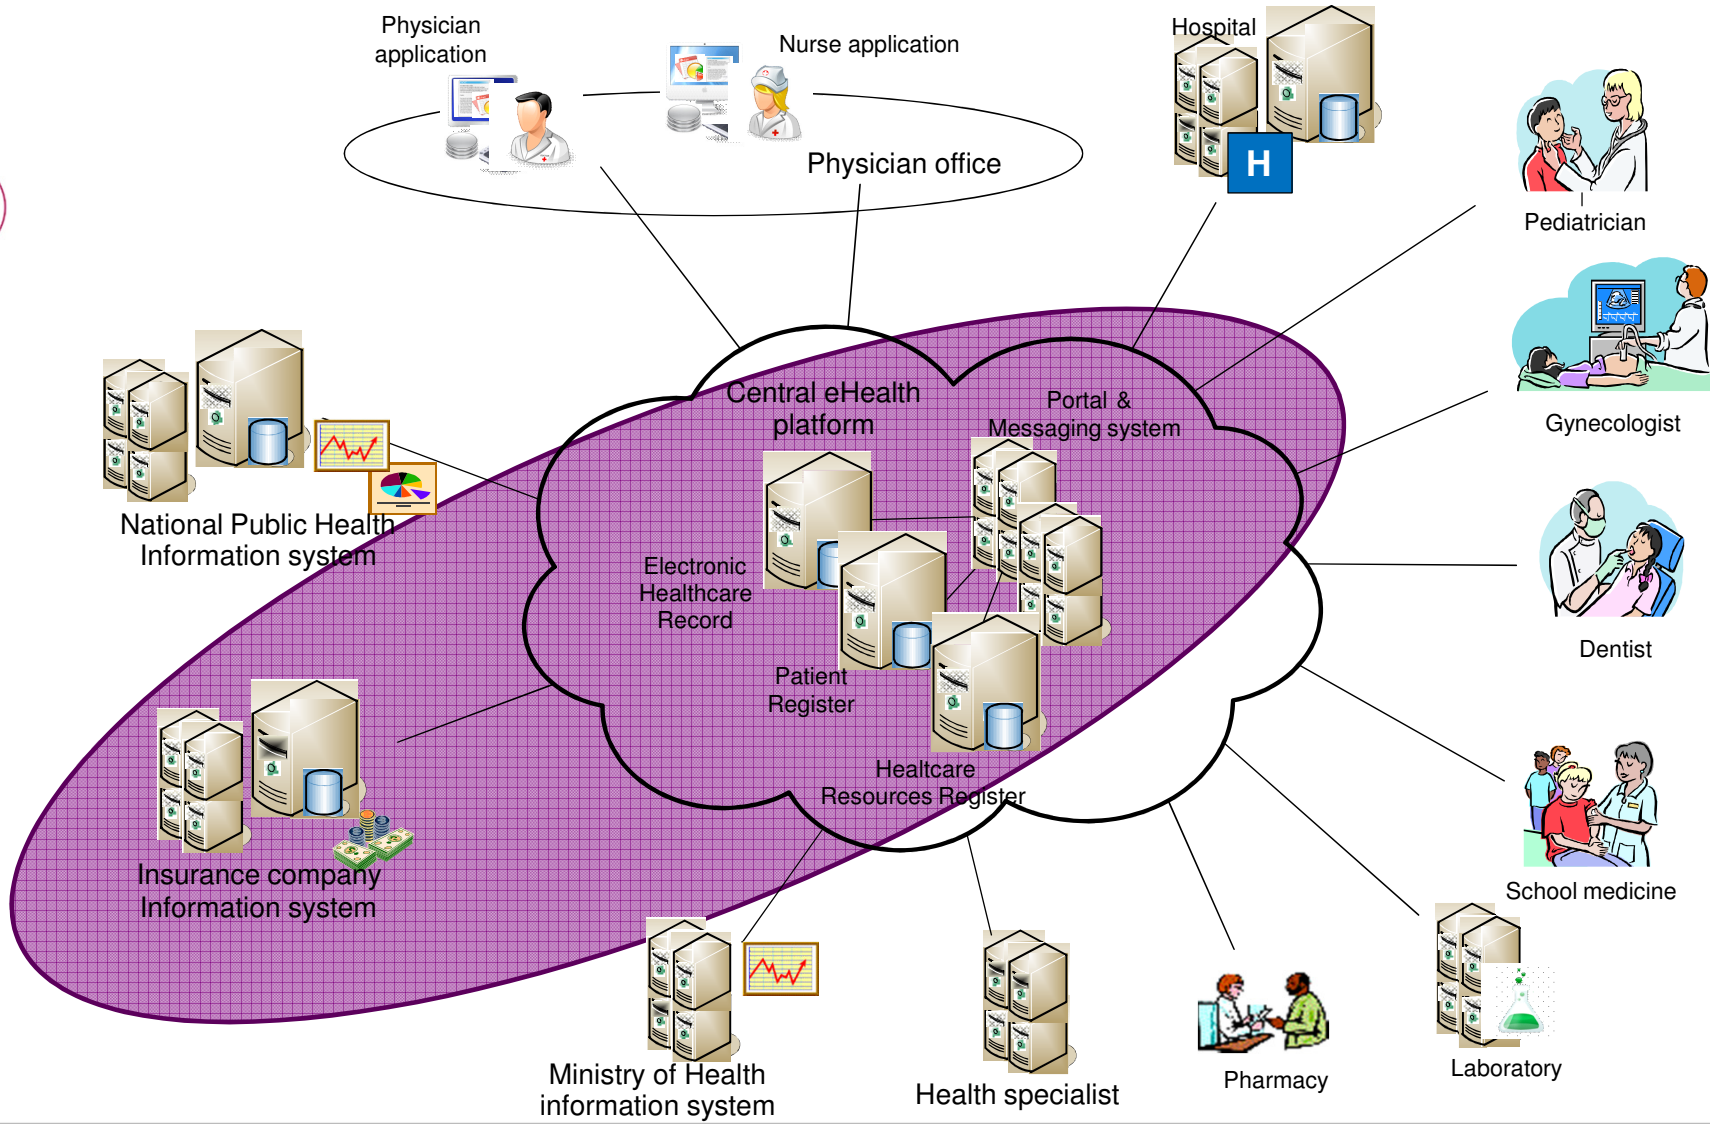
Physician application

Nurse application

Physician office

Hospital

H

Pediatrician

Gynecologist

Dentist

School medicine

Laboratory

Pharmacy

Health specialist

Ministry of Health information system

Insurance company Information system

National Public Health Information system

Central eHealth platform

Portal & Messaging system

Electronic Healthcare Record

Patient Register

Healtcare Resources Register